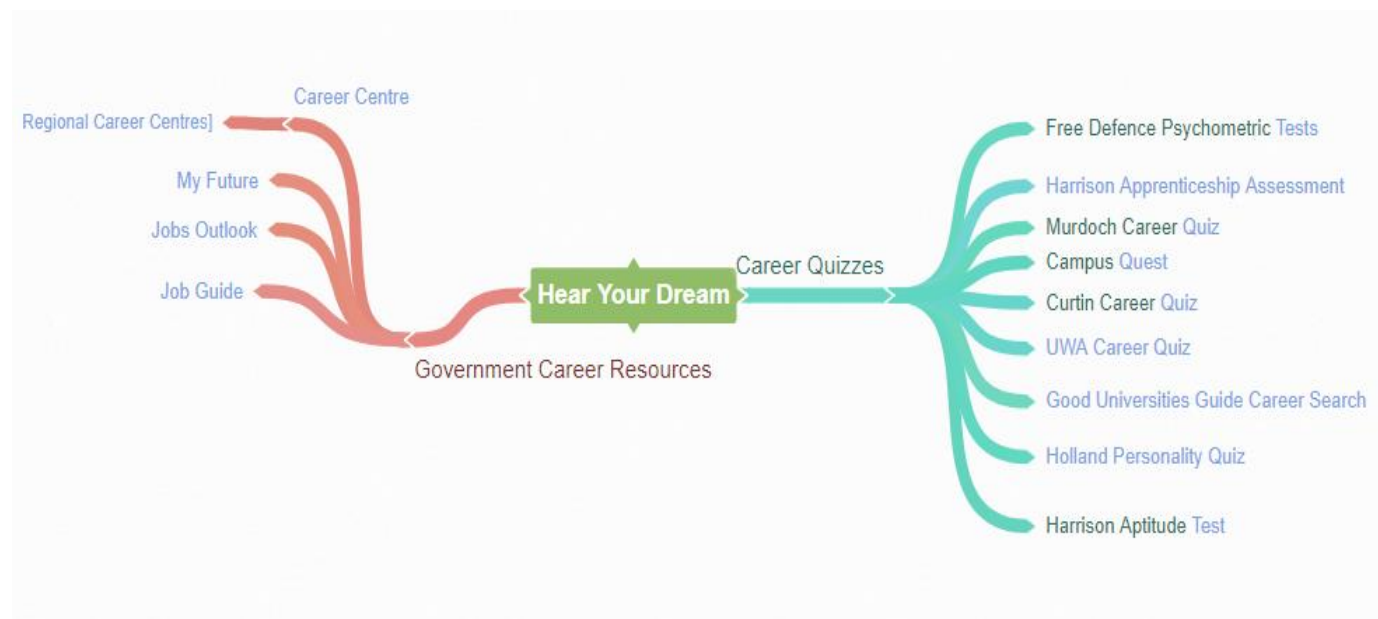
Hear Your Dream

Government Career Resources

Career Centre

Regional Career Centres]

My Future

Jobs Outlook

Job Guide

Career Quizzes

Free Defence Psychometric Tests

Harrison Apprenticeship Assessment

Murdoch Career Quiz

Campus Quest

Curtin Career Quiz

UWA Career Quiz

Good Universities Guide Career Search

Holland Personality Quiz

Harrison Aptitude Test